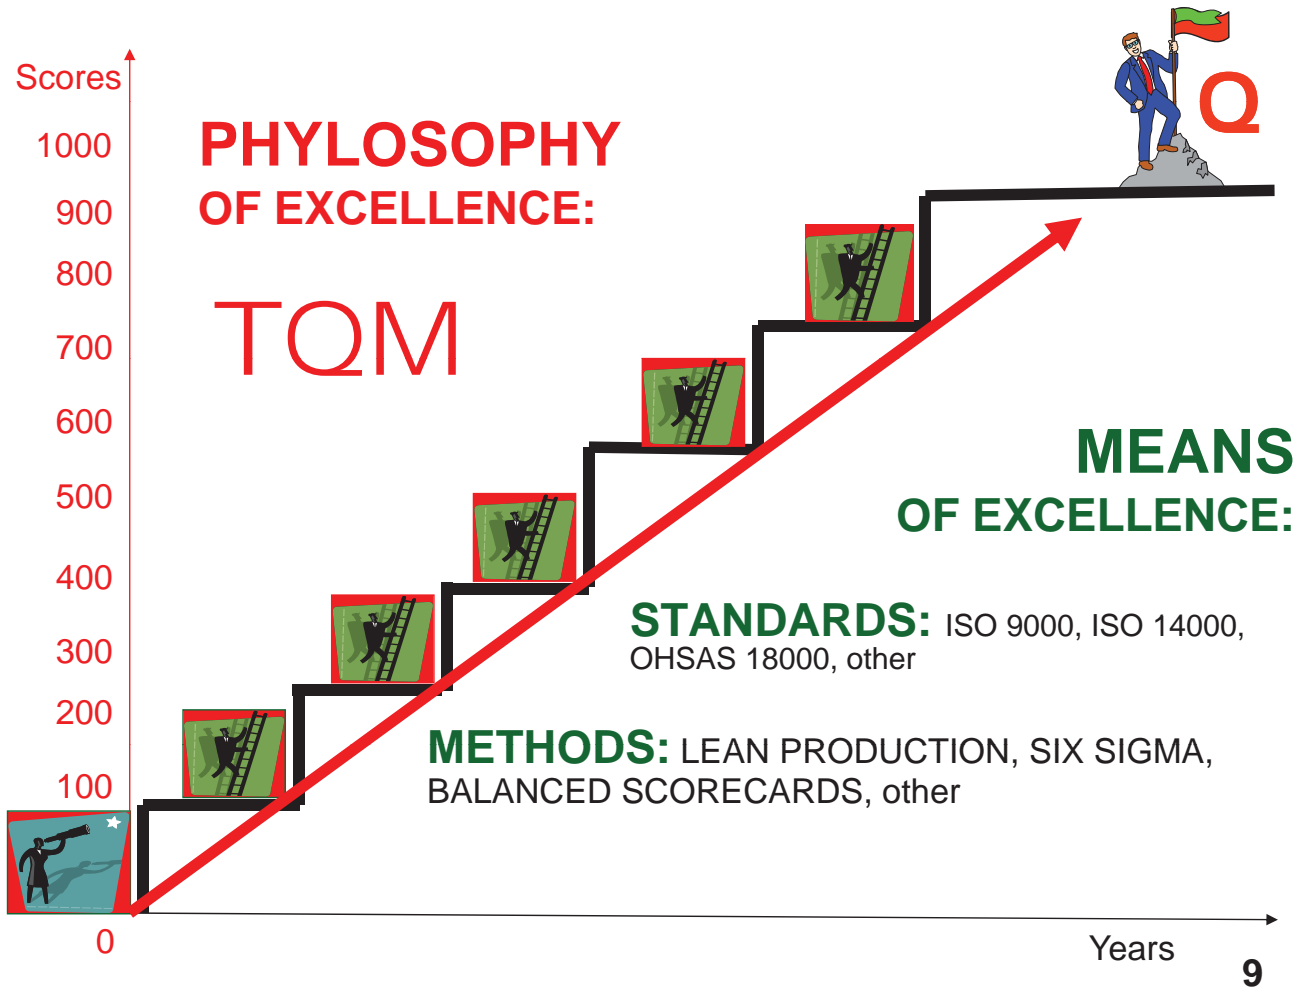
Scores

1000

900

800

700

600

500

400

300

200

100

0

PHYLOSOPHY OF EXCELLENCE:

TQM

Q

MEANS OF EXCELLENCE:

STANDARDS: ISO 9000, ISO 14000, OHSAS 18000, other

METHODS: LEAN PRODUCTION, SIX SIGMA, BALANCED SCORECARDS, other

Years

9